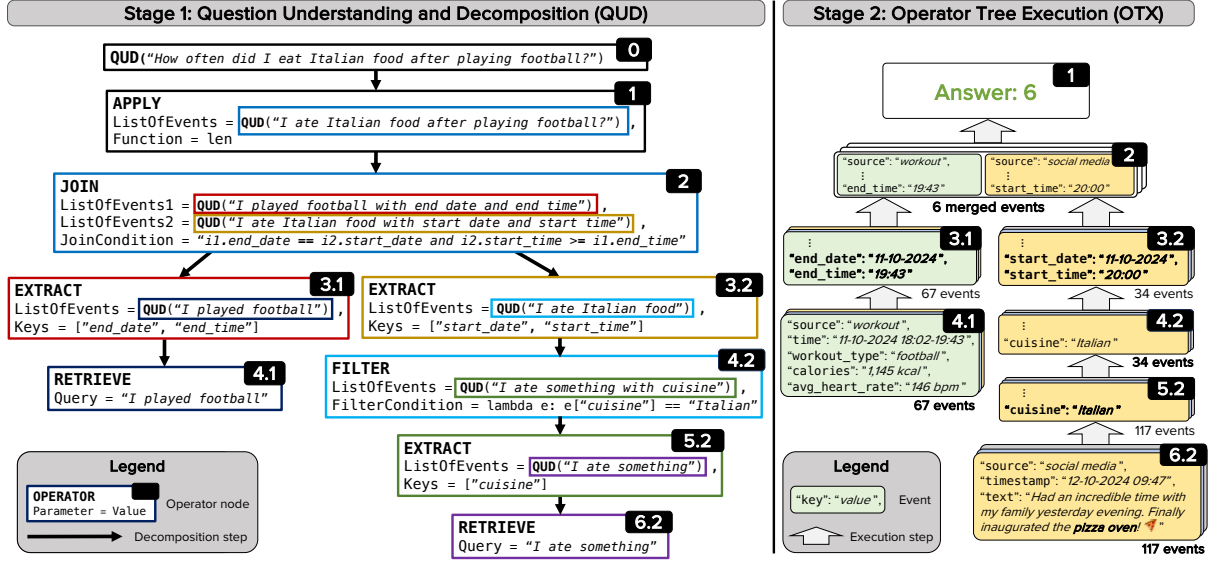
Stage 1: Question Understanding and Decomposition (QUD)

QUD("How often did I eat Italian food after playing football?")
0

APPLY
ListOfEvents = QUD("I ate Italian food after playing football?"),
Function = len
1

JOIN
ListOfEvents1 = QUD("I played football with end date and end time"),
ListOfEvents2 = QUD("I ate Italian food with start date and start time"),
JoinCondition = "i1.end_date == i2.start_date and i2.start_time >= i1.end_time"
2

EXTRACT
ListOfEvents = QUD("I played football"),
Keys = ["end_date", "end_time"]
3.1

EXTRACT
ListOfEvents = QUD("I ate Italian food"),
Keys = ["start_date", "start_time"]
3.2

RETRIEVE
Query = "I played football"
4.1

FILTER
ListOfEvents = QUD("I ate something with cuisine"),
FilterCondition = lambda e: e["cuisine"] == "Italian"
4.2

EXTRACT
ListOfEvents = QUD("I ate something"),
Keys = ["cuisine"]
5.2

RETRIEVE
Query = "I ate something"
6.2

Legend
OPERATOR
Parameter = Value
Operator node
Decomposition step

Stage 2: Operator Tree Execution (OTX)

Answer: 6
1

"source": "workout",
⋮
"end_time": "19:43"
"source": "social media"
⋮
"start_time": "20:00"
2
6 merged events

⋮
"end_date": "11-10-2024",
"end_time": "19:43"
3.1
67 events

⋮
"start_date": "11-10-2024",
"start_time": "20:00"
3.2
34 events

"source": "workout",
"time": "11-10-2024 18:02-19:43",
"workout_type": "football",
"calories": "1,145 kcal",
"avg_heart_rate": "146 bpm"
4.1
67 events

⋮
"cuisine": "Italian"
4.2
34 events

"cuisine": "Italian"
5.2
117 events

"source": "social media",
"timestamp": "12-10-2024 09:47",
"text": "Had an incredible time with my family yesterday evening. Finally inaugurated the pizza oven!"
6.2
117 events

Legend
"key": "value",
Event
Execution step